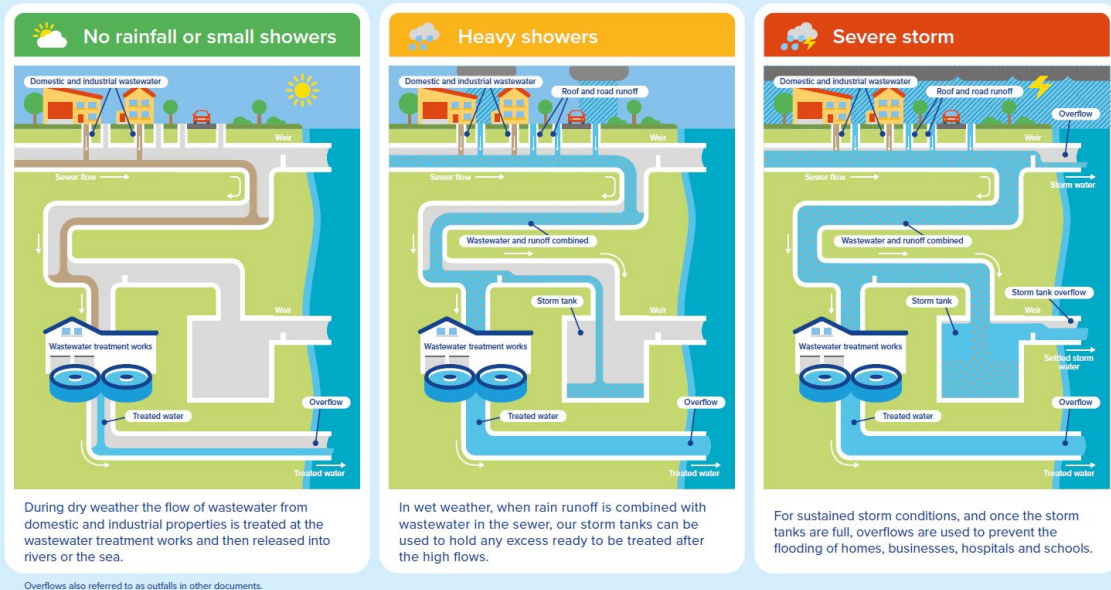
No rainfall or small showers

Domestic and industrial wastewater

Weir

Sewer flow

Weir

Wastewater treatment works

Overflow

Treated water

Treated water

During dry weather the flow of wastewater from domestic and industrial properties is treated at the wastewater treatment works and then released into rivers or the sea.

Heavy showers

Domestic and industrial wastewater

Roof and road runoff

Weir

Sewer flow

Wastewater and runoff combined

Storm tank

Weir

Wastewater treatment works

Overflow

Treated water

Treated water

In wet weather, when rain runoff is combined with wastewater in the sewer, our storm tanks can be used to hold any excess ready to be treated after the high flows.

Severe storm

Domestic and industrial wastewater

Roof and road runoff

Overflow

Weir

Sewer flow

Storm water

Wastewater and runoff combined

Storm tank

Storm tank overflow

Weir

Wastewater treatment works

Settled storm water

Overflow

Treated water

Treated water

For sustained storm conditions, and once the storm tanks are full, overflows are used to prevent the flooding of homes, businesses, hospitals and schools.

Overflows also referred to as outfalls in other documents.